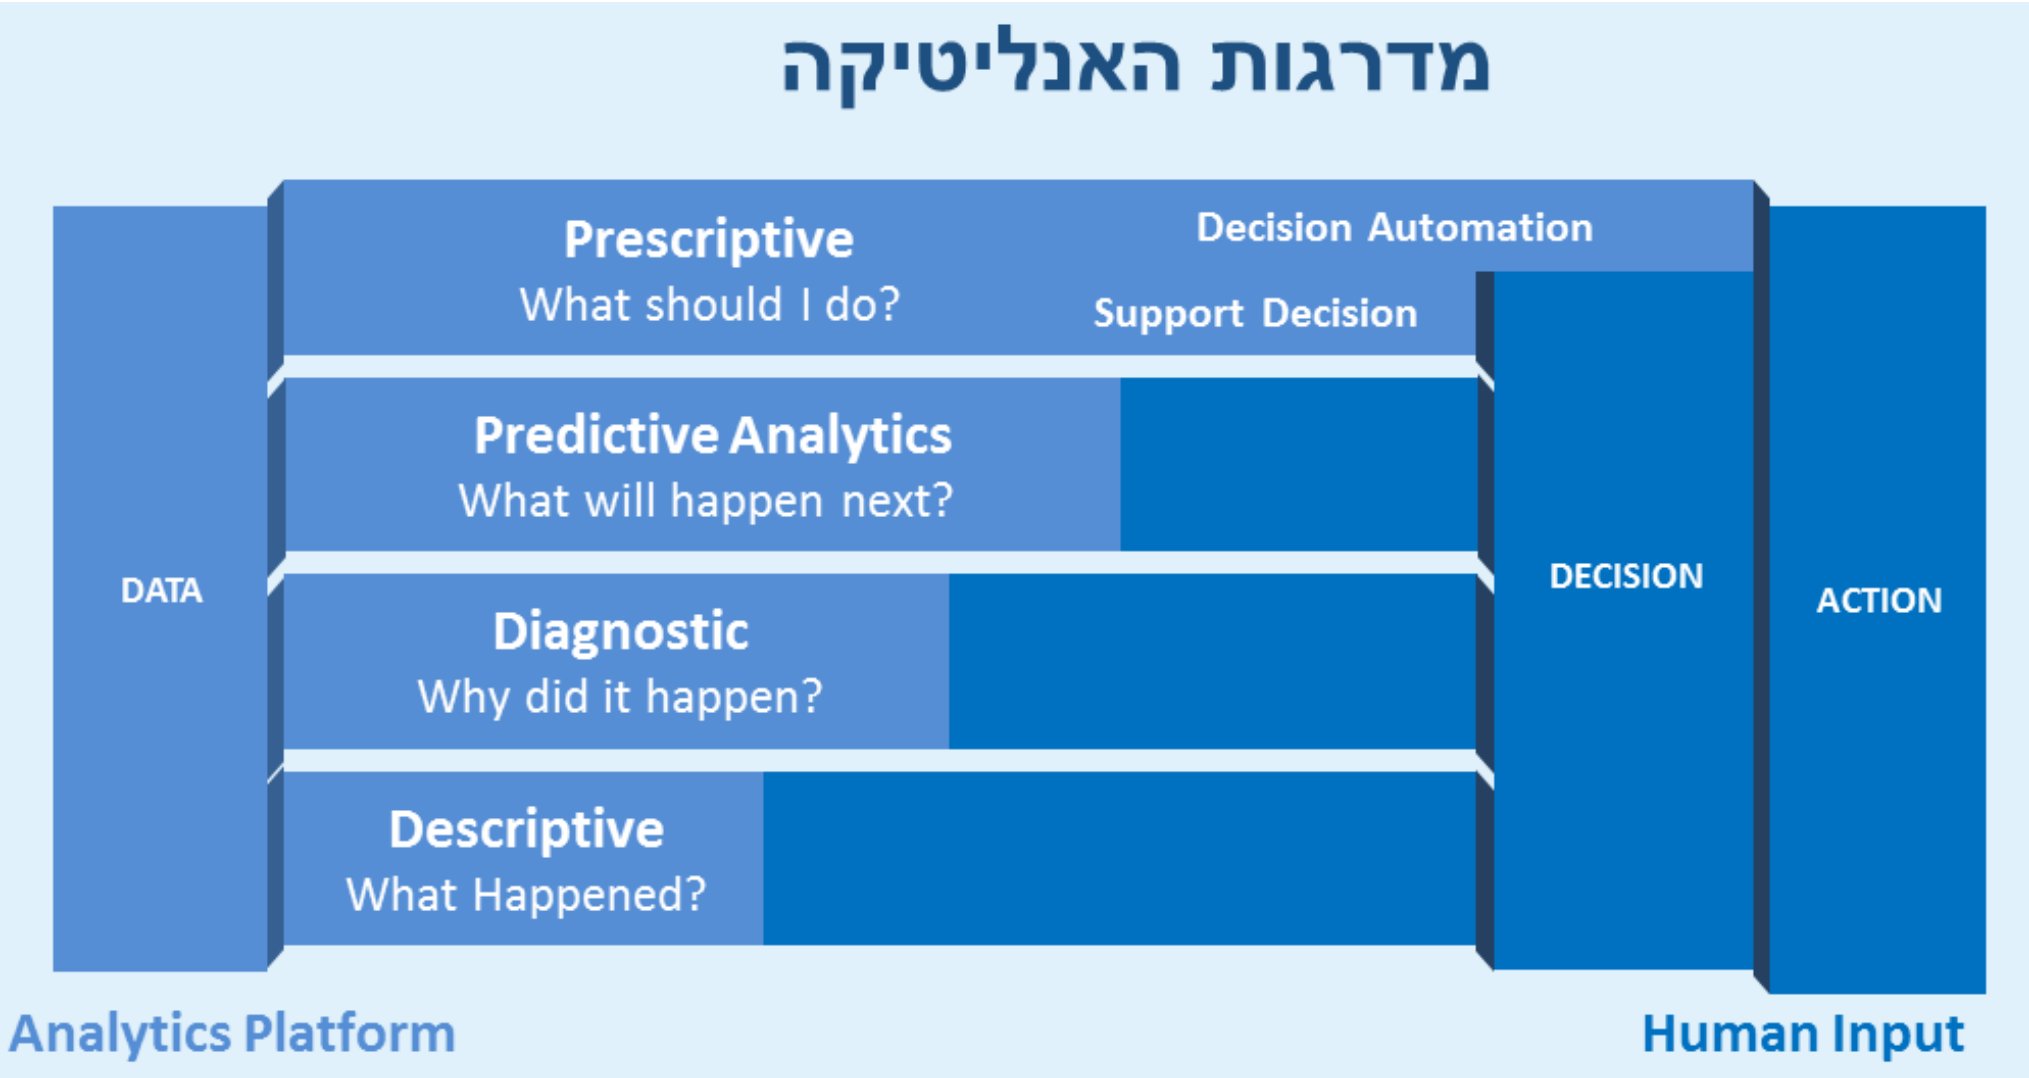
מדרגות האנליטיקה

DATA

Prescriptive
What should I do?

Decision Automation

Support Decision

Predictive Analytics
What will happen next?

Diagnostic
Why did it happen?

Descriptive
What Happened?

DECISION

ACTION

Analytics Platform

Human Input